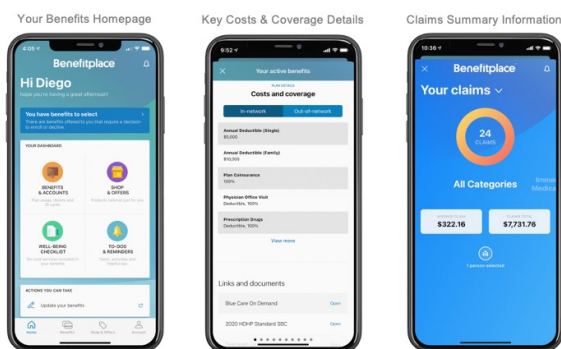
Your Benefits Homepage

4:05
Benefitplace
Hi Diego
Hope you're having a great afternoon!
You have benefits to select
There are benefits offered to you that require a decision to enroll or decline.
YOUR DASHBOARD
BENEFITS & ACCOUNTS
SHOP & OFFERS
WELL-BEING CHECKLIST
TO-DOS & REMINDERS
ACTIONS YOU CAN TAKE
Update your benefits
Home
Benefits
Shop & Offers
Account

Key Costs & Coverage Details

9:52
Your active benefits
PLAN DETAILS
Costs and coverage
In-network
Out-of-network
Annual Deductible (Single)
$5,000
Annual Deductible (Family)
$10,000
Plan Coinsurance
100%
Physician Office Visit
Deductible, 100%
Prescription Drugs
Deductible, 100%
View more
Links and documents
Blue Care On Demand
Open
2020 HDHP Standard SBC
Open

Claims Summary Information

10:36
Benefitplace
Your claims
24
CLAIMS
All Categories
Medica
$322.16
$7,731.76
1 person selected